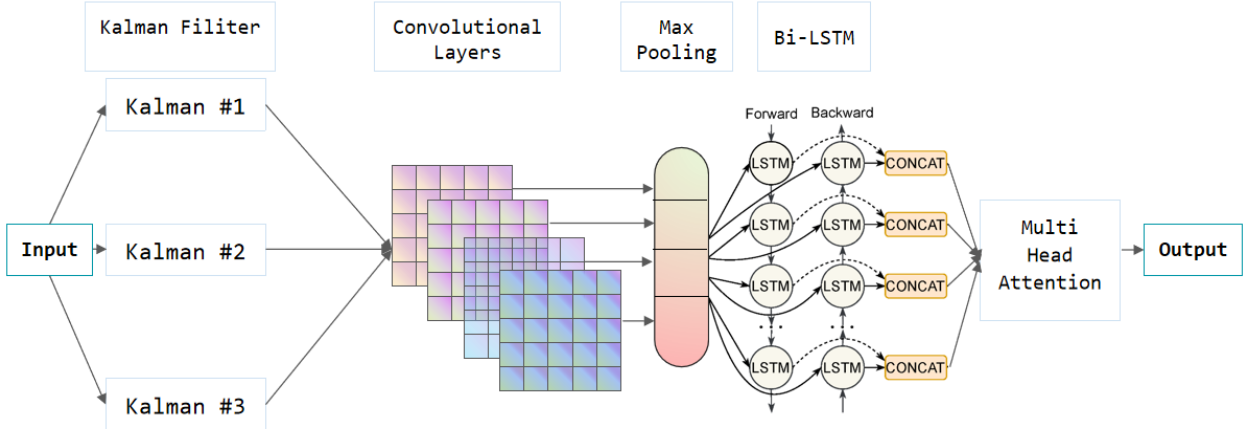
Kalman Filiter

Convolutional Layers

Max Pooling

Bi-LSTM

Kalman #1

Input

Kalman #2

Kalman #3

Forward

Backward

LSTM

LSTM

CONCAT

LSTM

LSTM

CONCAT

LSTM

LSTM

CONCAT

LSTM

LSTM

CONCAT

Multi Head Attention

Output